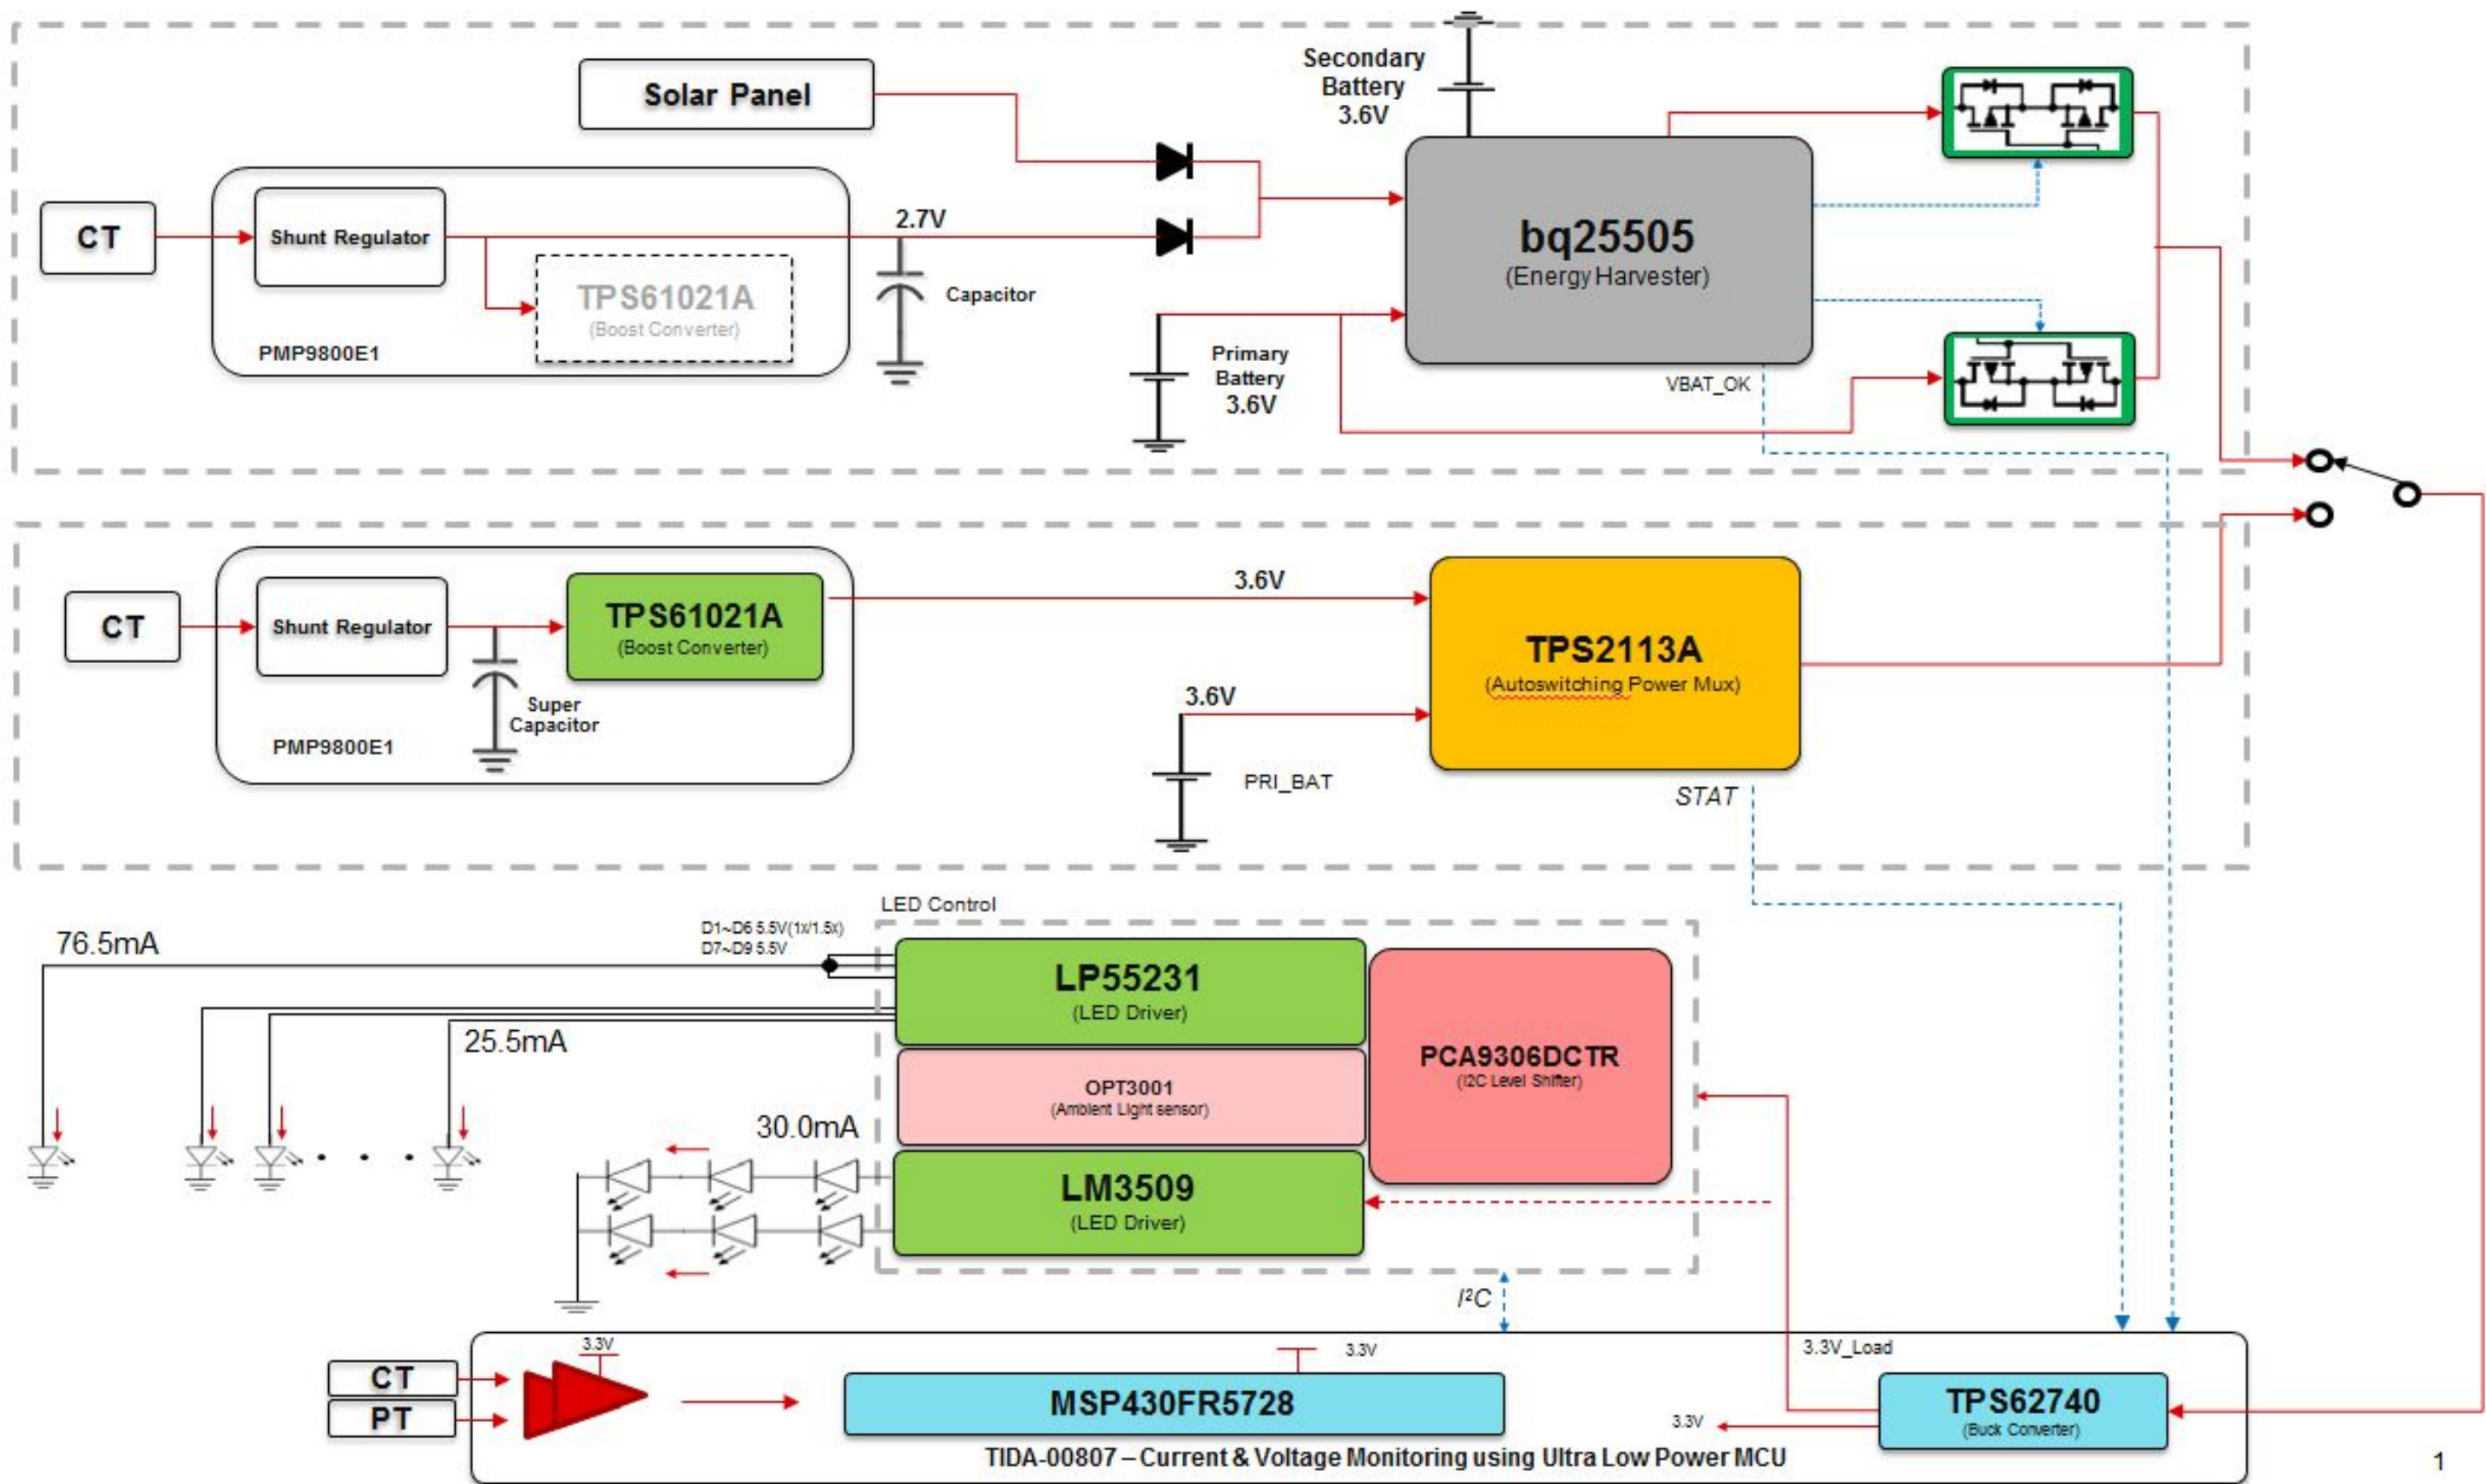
Solar Panel

Secondary Battery 3.6V

CT

Shunt Regulator

2.7V

TPS61021A
(Boost Converter)

Capacitor

PMP9800E1

bq25505
(Energy Harvester)

Primary Battery 3.6V

VBAT_OK

CT

Shunt Regulator

TPS61021A
(Boost Converter)

3.6V

TPS2113A
(Autoswitching Power Mux)

Super Capacitor

PMP9800E1

3.6V

PRI_BAT

STAT

LED Control

76.5mA

D1~D6 5.5V(1x/1.5x)
D7~D9 5.5V

LP55231
(LED Driver)

25.5mA

OPT3001
(Ambient Light sensor)

PCA9306DCTR
(I2C Level Shifter)

30.0mA

LM3509
(LED Driver)

$I^2C$

3.3V

3.3V

3.3V_Load

CT

PT

MSP430FR5728

3.3V

TPS62740
(Buck Converter)

TIDA-00807 – Current & Voltage Monitoring using Ultra Low Power MCU

1